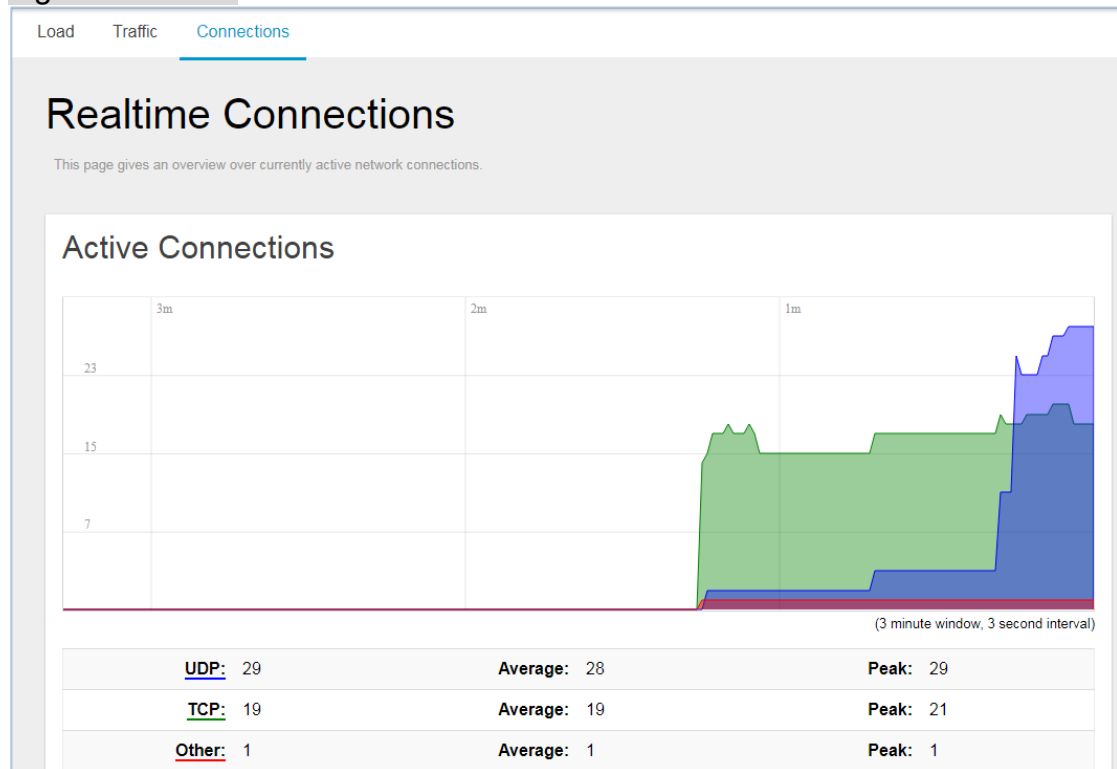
Load Traffic Connections

Realtime Connections

This page gives an overview over currently active network connections.

Active Connections

3m 2m 1m

23

15

7

(3 minute window, 3 second interval)

| | | |
|---|---|---|
| UDP: 29 | Average: 28 | Peak: 29 |
| TCP: 19 | Average: 19 | Peak: 21 |
| Other: 1 | Average: 1 | Peak: 1 |